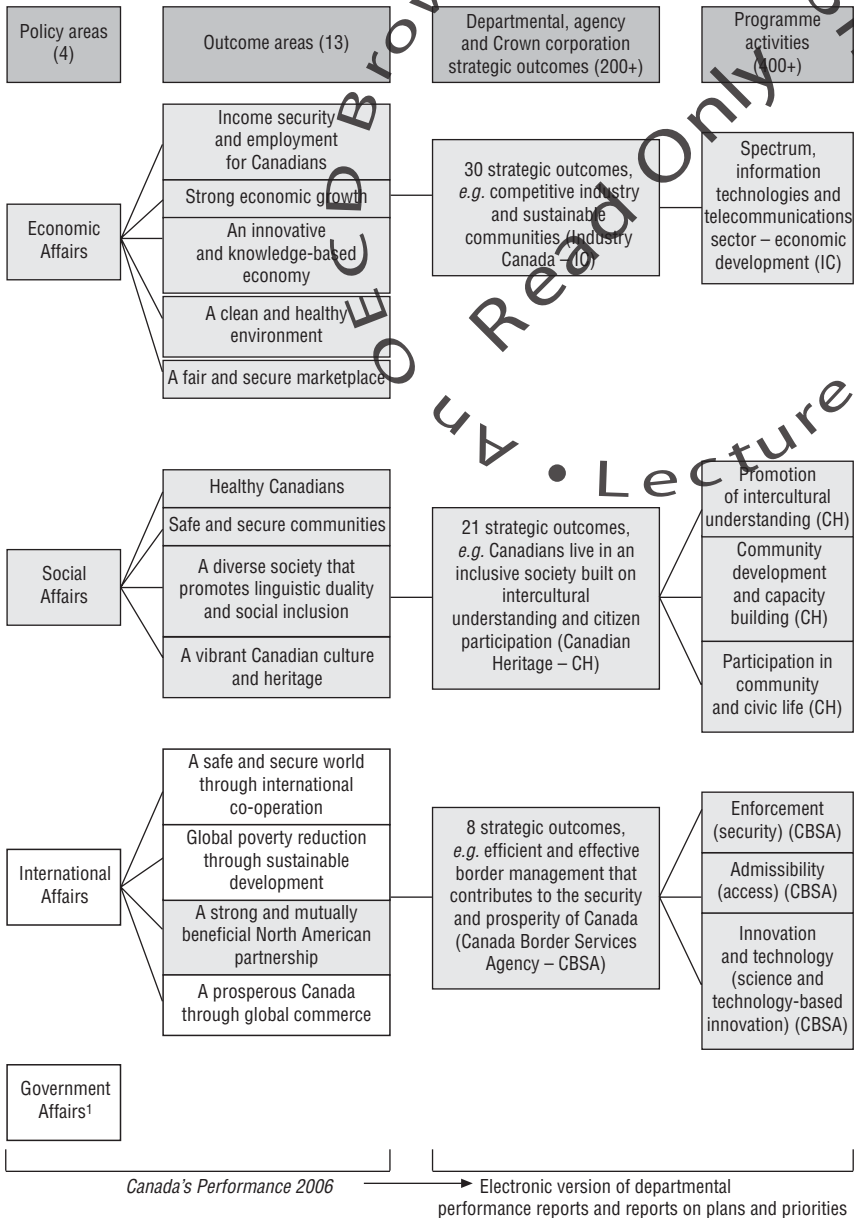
Policy areas (4)

Outcome areas (13)

Departmental, agency and Crown corporation strategic outcomes (200+)

Programme activities (400+)

Economic Affairs

Income security and employment for Canadians

Strong economic growth

An innovative and knowledge-based economy

A clean and healthy environment

A fair and secure marketplace

30 strategic outcomes, *e.g.* competitive industry and sustainable communities (Industry Canada – IC)

Spectrum, information technologies and telecommunications sector – economic development (IC)

Social Affairs

Healthy Canadians

Safe and secure communities

A diverse society that promotes linguistic duality and social inclusion

A vibrant Canadian culture and heritage

21 strategic outcomes, *e.g.* Canadians live in an inclusive society built on intercultural understanding and citizen participation (Canadian Heritage – CH)

Promotion of intercultural understanding (CH)

Community development and capacity building (CH)

Participation in community and civic life (CH)

International Affairs

A safe and secure world through international co-operation

Global poverty reduction through sustainable development

A strong and mutually beneficial North American partnership

A prosperous Canada through global commerce

8 strategic outcomes, *e.g.* efficient and effective border management that contributes to the security and prosperity of Canada (Canada Border Services Agency – CBSA)

Enforcement (security) (CBSA)

Admissibility (access) (CBSA)

Innovation and technology (science and technology-based innovation) (CBSA)

Government Affairs$^1$

*Canada's Performance 2006*

Electronic version of departmental performance reports and reports on plans and priorities

OECD Browse_it Read Only • Lecture